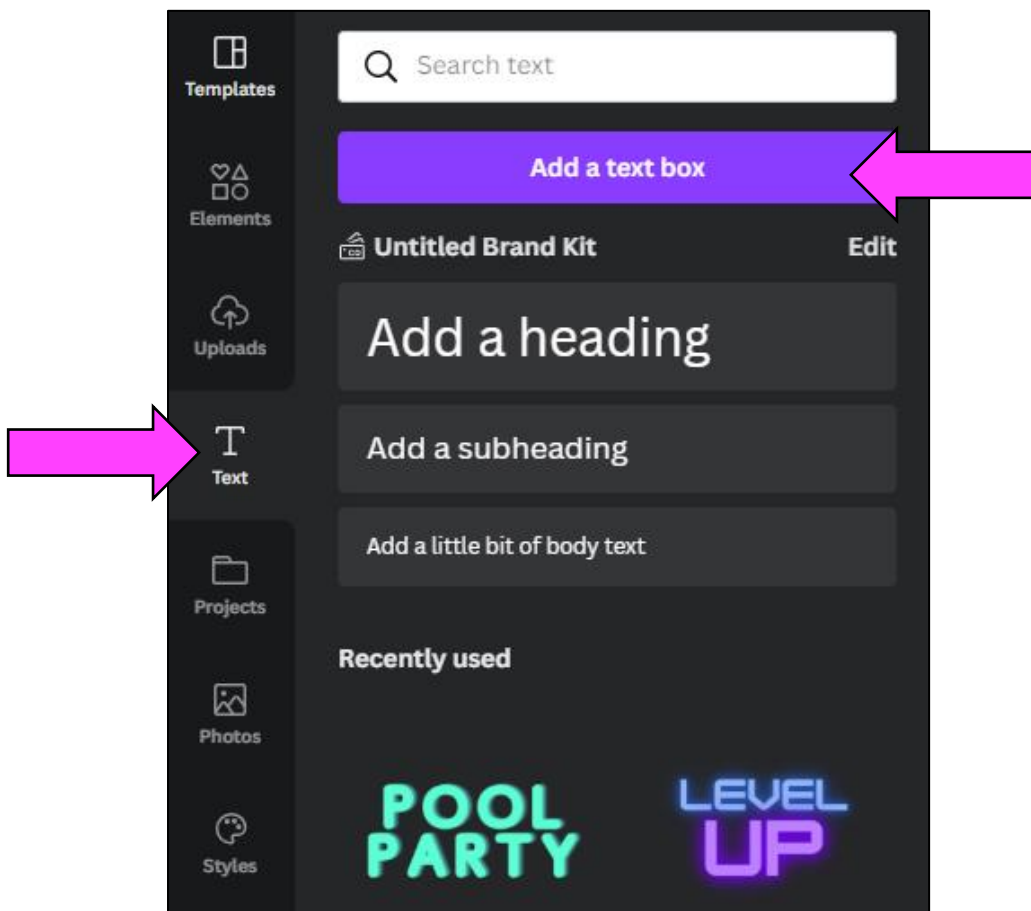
Templates

Elements

Uploads

Text

Projects

Photos

Styles

Search text

Add a text box

Untitled Brand Kit

Edit

Add a heading

Add a subheading

Add a little bit of body text

Recently used

POOL PARTY

LEVEL UP